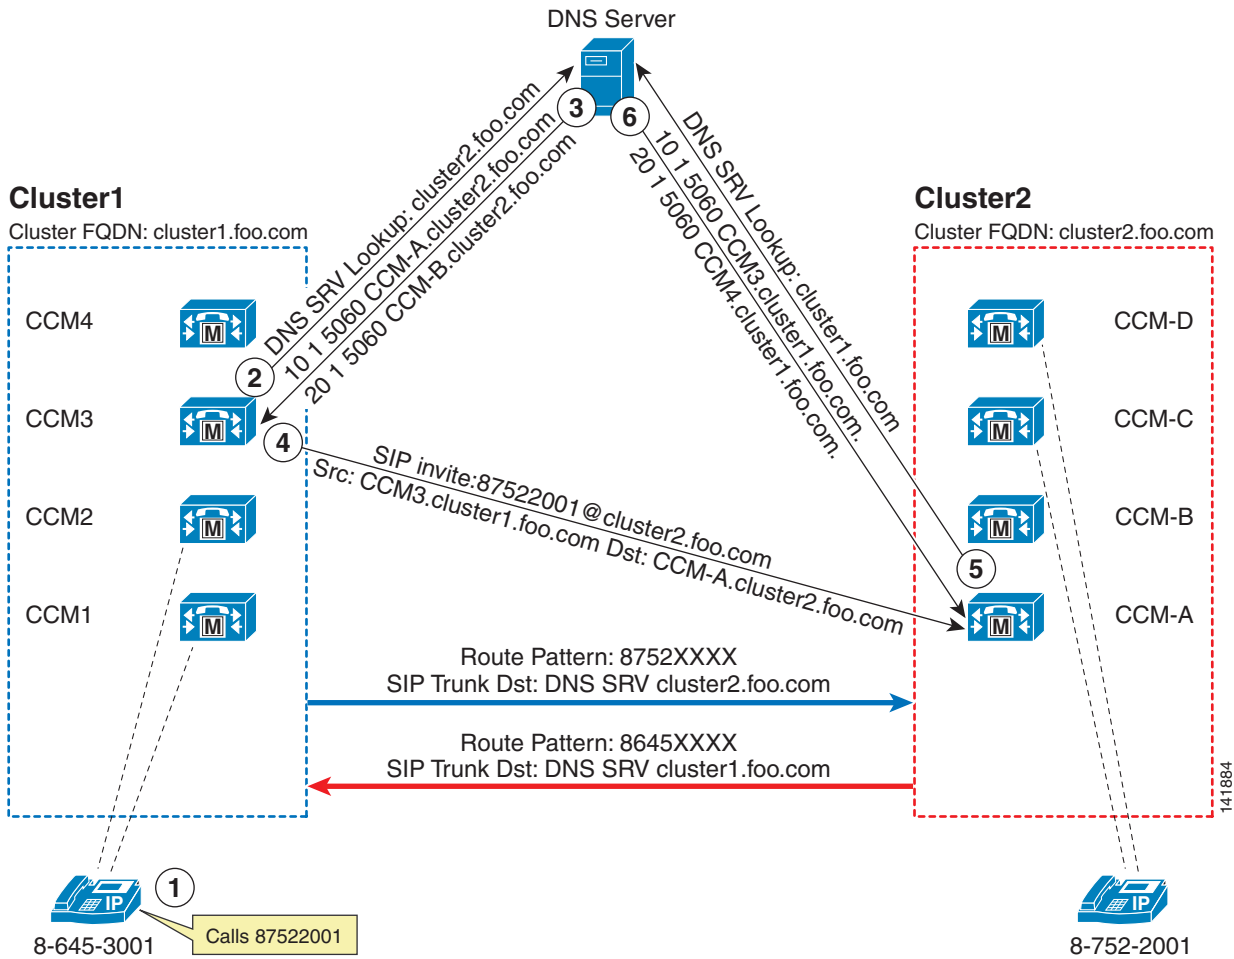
DNS Server

Cluster1
Cluster FQDN: cluster1.foo.com

Cluster2
Cluster FQDN: cluster2.foo.com

2 DNS SRV Lookup: cluster2.foo.com

3 10 1 5060 CCM-A.cluster2.foo.com
20 1 5060 CCM-B.cluster2.foo.com

6 10 1 5060 CCM3.cluster1.foo.com.
20 1 5060 CCM4.cluster1.foo.com.

5 DNS SRV Lookup: cluster1.foo.com

CCM4
CCM3
CCM2
CCM1

CCM-D
CCM-C
CCM-B
CCM-A

4 SIP invite:87522001@cluster2.foo.com
Src: CCM3.cluster1.foo.com Dst: CCM-A.cluster2.foo.com

Route Pattern: 8752XXXX
SIP Trunk Dst: DNS SRV cluster2.foo.com

Route Pattern: 8645XXXX
SIP Trunk Dst: DNS SRV cluster1.foo.com

1
Calls 87522001

IP
8-645-3001

IP
8-752-2001

141884